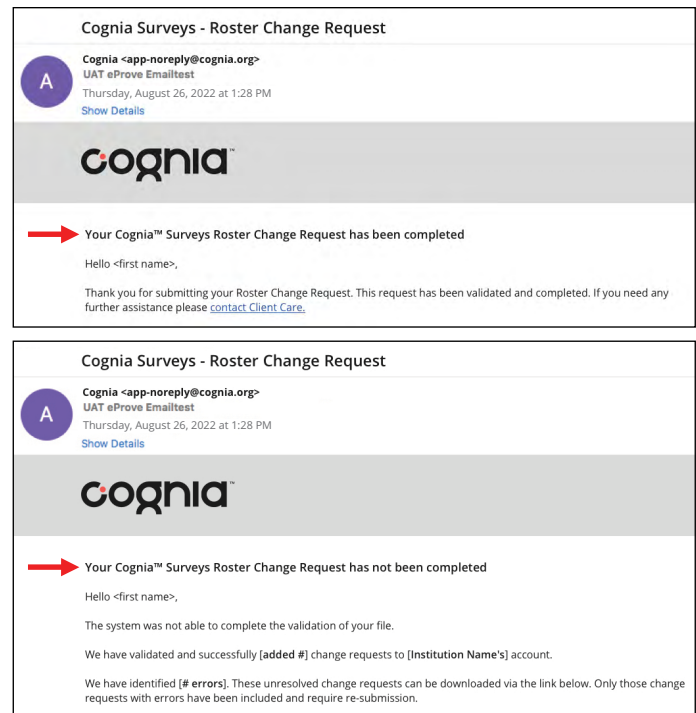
Cognia Surveys - Roster Change Request

A

Cognia <app-noreply@cognia.org>
UAT eProve Emailtest
Thursday, August 26, 2022 at 1:28 PM
Show Details

cognia™

Your Cognia™ Surveys Roster Change Request has been completed

Hello <first name>,

Thank you for submitting your Roster Change Request. This request has been validated and completed. If you need any further assistance please contact Client Care.

Cognia Surveys - Roster Change Request

A

Cognia <app-noreply@cognia.org>
UAT eProve Emailtest
Thursday, August 26, 2022 at 1:28 PM
Show Details

cognia™

Your Cognia™ Surveys Roster Change Request has not been completed

Hello <first name>,

The system was not able to complete the validation of your file.

We have validated and successfully [added #] change requests to [Institution Name's] account.

We have identified [# errors]. These unresolved change requests can be downloaded via the link below. Only those change requests with errors have been included and require re-submission.